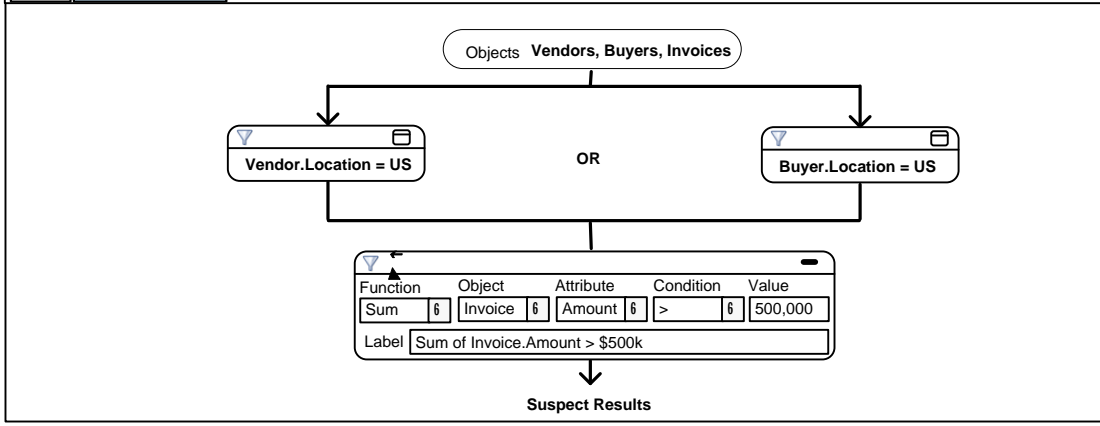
Objects **Vendors, Buyers, Invoices**

Vendor.Location = US

OR

Buyer.Location = US

| Function | Object | Attribute | Condition | Value |
|---|---|---|---|---|
| Sum 6 | Invoice 6 | Amount 6 | > 6 | 500,000 |

Label Sum of Invoice.Amount > $500k

Suspect Results